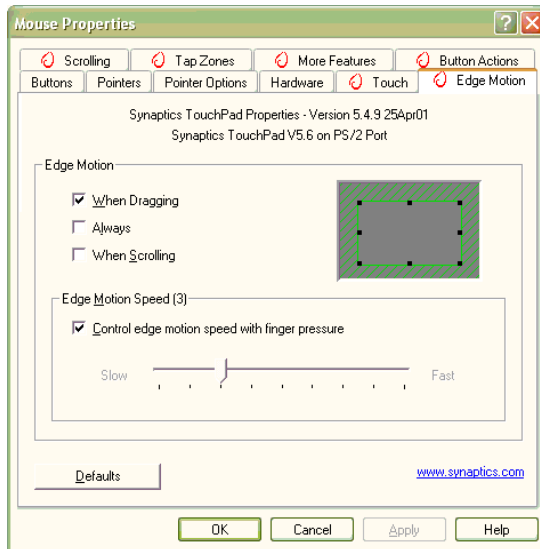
Mouse Properties

Scrolling | Tap Zones | More Features | Button Actions
Buttons | Pointers | Pointer Options | Hardware | Touch | Edge Motion

Synaptics TouchPad Properties - Version 5.4.9 25Apr01
Synaptics TouchPad V5.6 on PS/2 Port

Edge Motion

When Dragging

Always

When Scrolling

Edge Motion Speed (3)

Control edge motion speed with finger pressure

Slow

Fast

Defaults

www.synaptics.com

OK

Cancel

Apply

Help